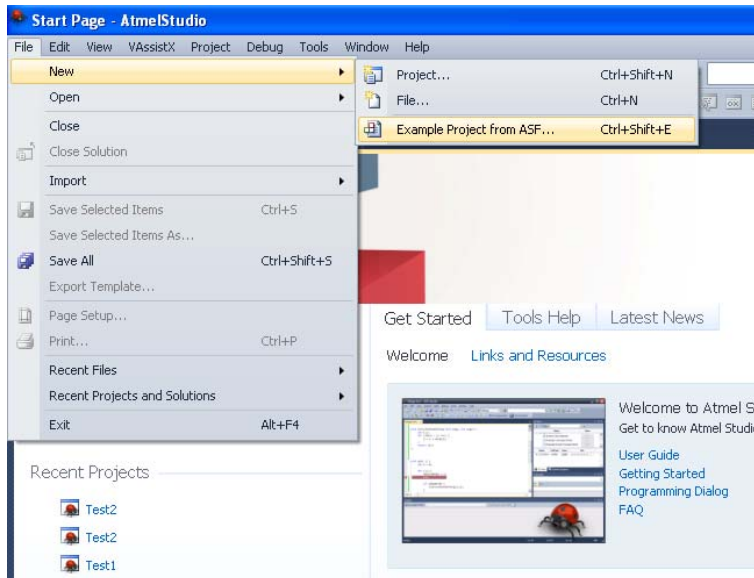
Start Page - AtmelStudio

File Edit View VAssistX Project Debug Tools Window Help

New
Open
Close
Close Solution
Import
Save Selected Items Ctrl+S
Save Selected Items As...
Save All Ctrl+Shift+S
Export Template...
Page Setup...
Print... Ctrl+P
Recent Files
Recent Projects and Solutions
Exit Alt+F4

Project... Ctrl+Shift+N
File... Ctrl+N
Example Project from ASF... Ctrl+Shift+E

Get Started Tools Help Latest News

Welcome Links and Resources

Welcome to Atmel S
Get to know Atmel Studi

User Guide
Getting Started
Programming Dialog
FAQ

Recent Projects

Test2
Test2
Test1